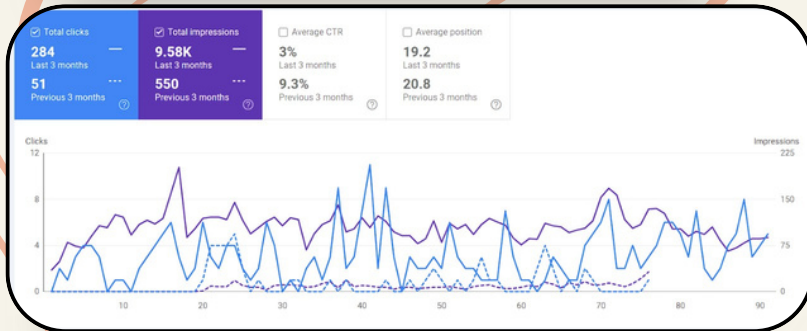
Total clicks
284
Last 3 months
51
Previous 3 months

Total impressions
9.58K
Last 3 months
550
Previous 3 months

Average CTR
3%
Last 3 months
9.3%
Previous 3 months

Average position
19.2
Last 3 months
20.8
Previous 3 months

Clicks
12
8
4
0

Impressions
225
150
75
0

10 20 30 40 50 60 70 80 90